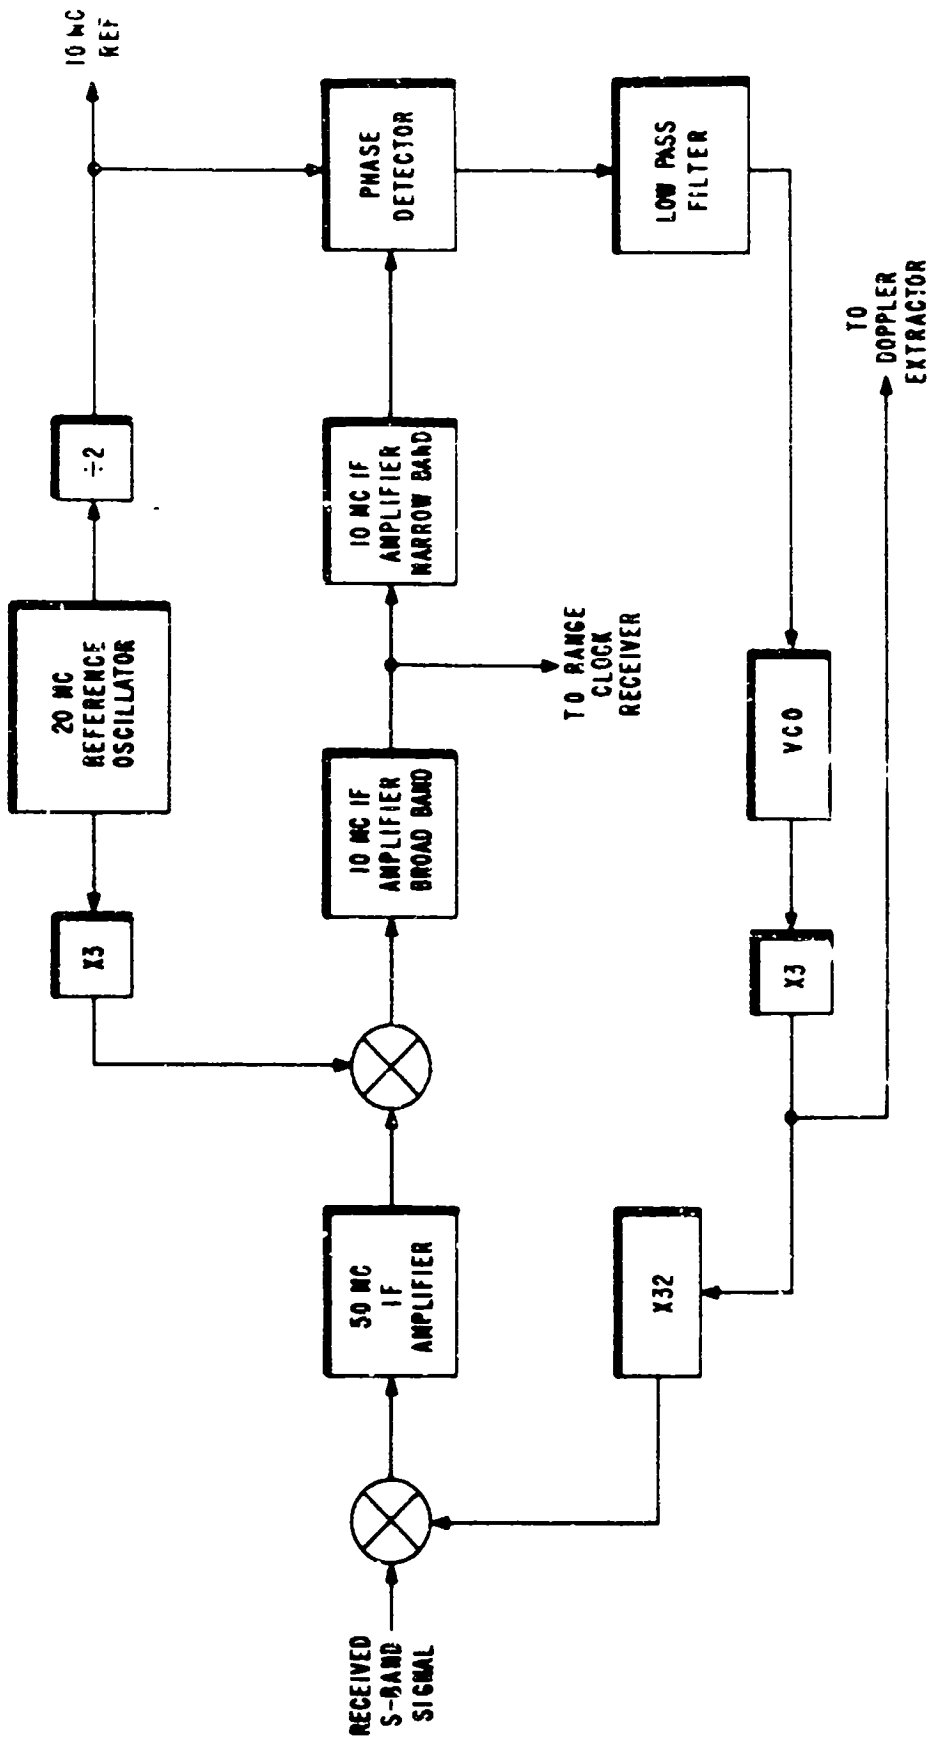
RECEIVED S-BAND SIGNAL

50 MC IF AMPLIFIER

X3

20 MC REFERENCE OSCILLATOR

÷2

10 MC REF

10 MC IF AMPLIFIER BROAD BAND

TO RANGE CLOCK RECEIVER

10 MC IF AMPLIFIER NARROW BAND

PHASE DETECTOR

LOW PASS FILTER

X32

X3

VCO

TO DOPPLER EXTRACTOR